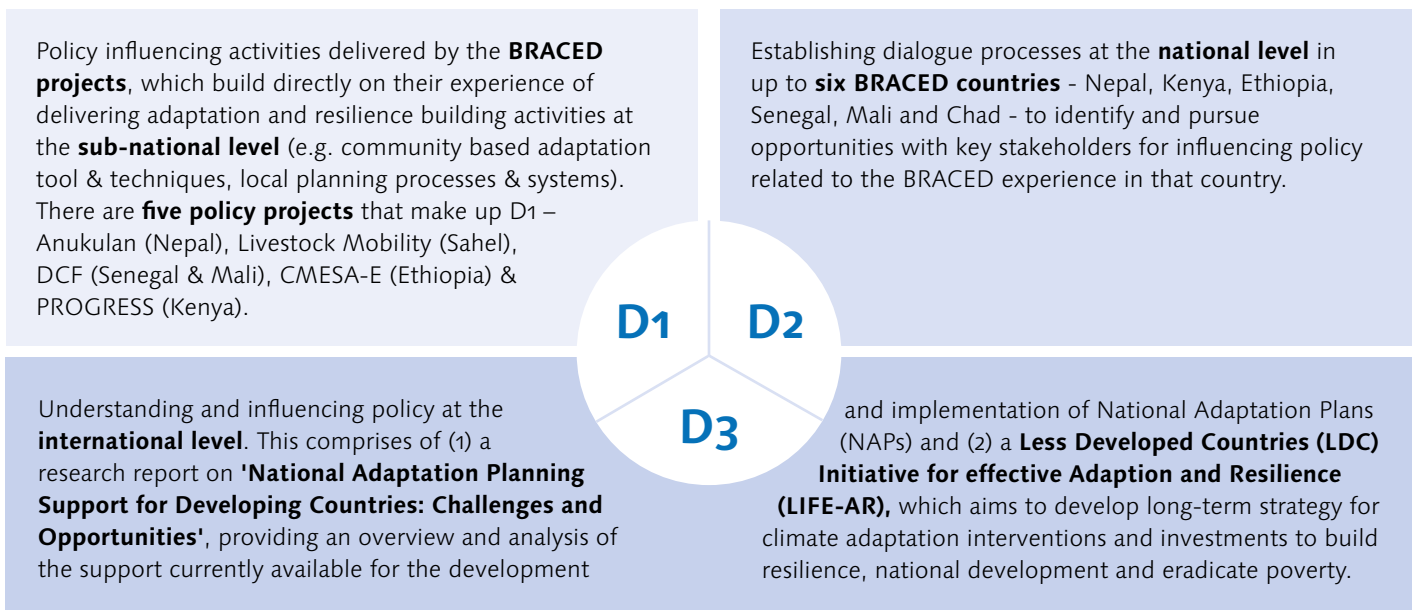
Policy influencing activities delivered by the **BRACED projects**, which build directly on their experience of delivering adaptation and resilience building activities at the **sub-national level** (e.g. community based adaptation tool & techniques, local planning processes & systems). There are **five policy projects** that make up D1 – Anukulan (Nepal), Livestock Mobility (Sahel), DCF (Senegal & Mali), CMESA-E (Ethiopia) & PROGRESS (Kenya).

Establishing dialogue processes at the **national level** in up to **six BRACED countries** - Nepal, Kenya, Ethiopia, Senegal, Mali and Chad - to identify and pursue opportunities with key stakeholders for influencing policy related to the BRACED experience in that country.

D1

D2

D3

Understanding and influencing policy at the **international level**. This comprises of (1) a research report on **'National Adaptation Planning Support for Developing Countries: Challenges and Opportunities'**, providing an overview and analysis of the support currently available for the development and implementation of National Adaptation Plans (NAPs) and (2) a **Less Developed Countries (LDC) Initiative for effective Adaption and Resilience (LIFE-AR),** which aims to develop long-term strategy for climate adaptation interventions and investments to build resilience, national development and eradicate poverty.